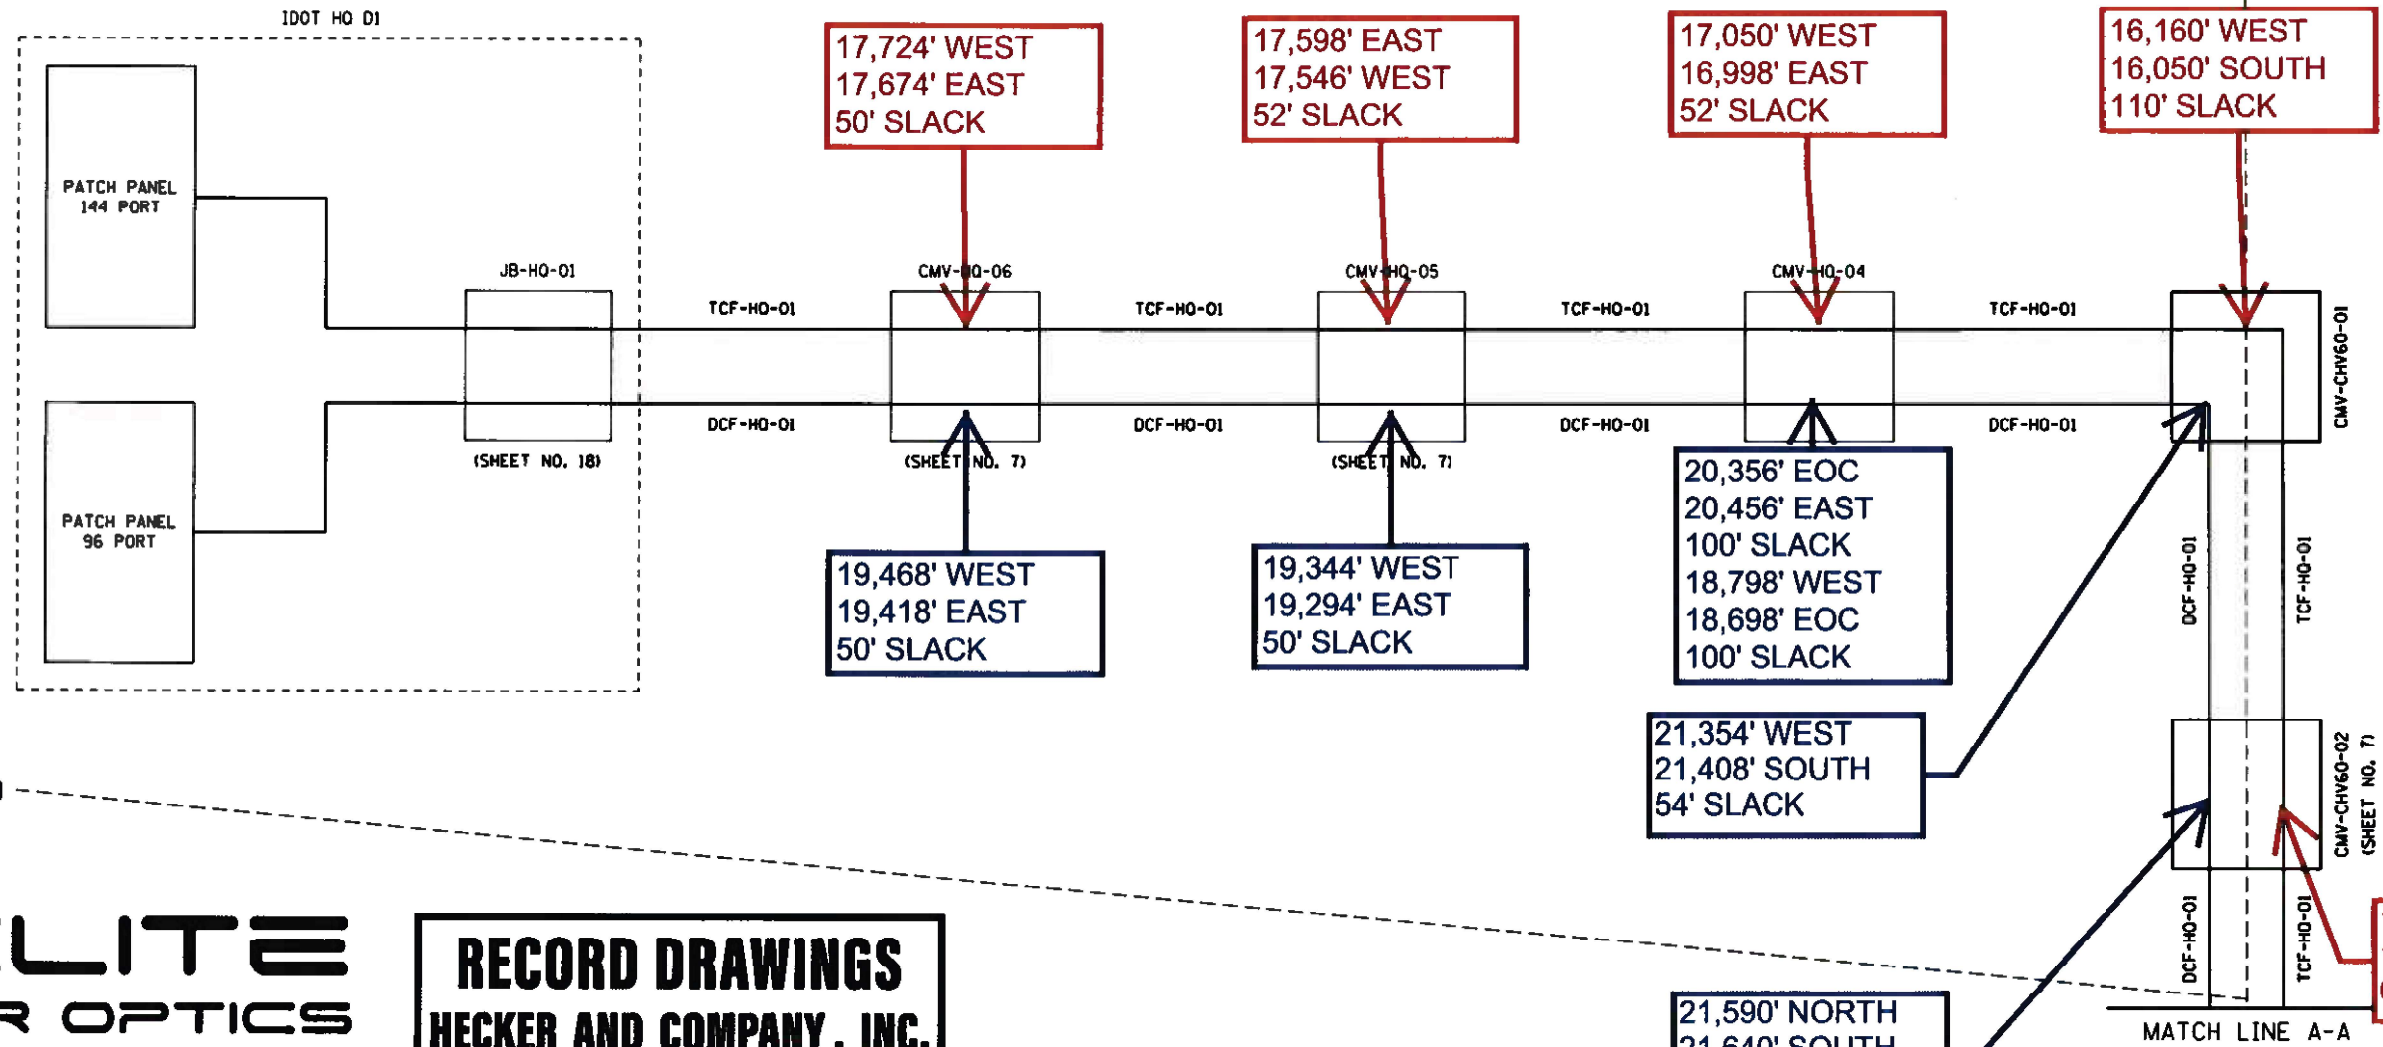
IDOT HQ D1

PATCH PANEL
144 PORT

PATCH PANEL
96 PORT

JB-HQ-01
(SHEET NO. 18)

17,724' WEST
17,674' EAST
50' SLACK

17,598' EAST
17,546' WEST
52' SLACK

17,050' WEST
16,998' EAST
52' SLACK

16,160' WEST
16,050' SOUTH
110' SLACK

CMV-HQ-06
(SHEET NO. 7)

CMV-HQ-05
(SHEET NO. 7)

CMV-HQ-04

TCF-HQ-01
TCF-HQ-01
TCF-HQ-01
TCF-HQ-01

DCF-HQ-01
DCF-HQ-01
DCF-HQ-01
DCF-HQ-01

CMV-CHV60-01

19,468' WEST
19,418' EAST
50' SLACK

19,344' WEST
19,294' EAST
50' SLACK

20,356' EOC
20,456' EAST
100' SLACK
18,798' WEST
18,698' EOC
100' SLACK

DCF-HQ-01
TCF-HQ-01

21,354' WEST
21,408' SOUTH
54' SLACK

CMV-CHV60-02
(SHEET NO. 7)

DCF-HQ-01
TCF-HQ-01

LITE
R OPTICS

RECORD DRAWINGS
HECKER AND COMPANY, INC.

21,590' NORTH
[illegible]

MATCH LINE A-A